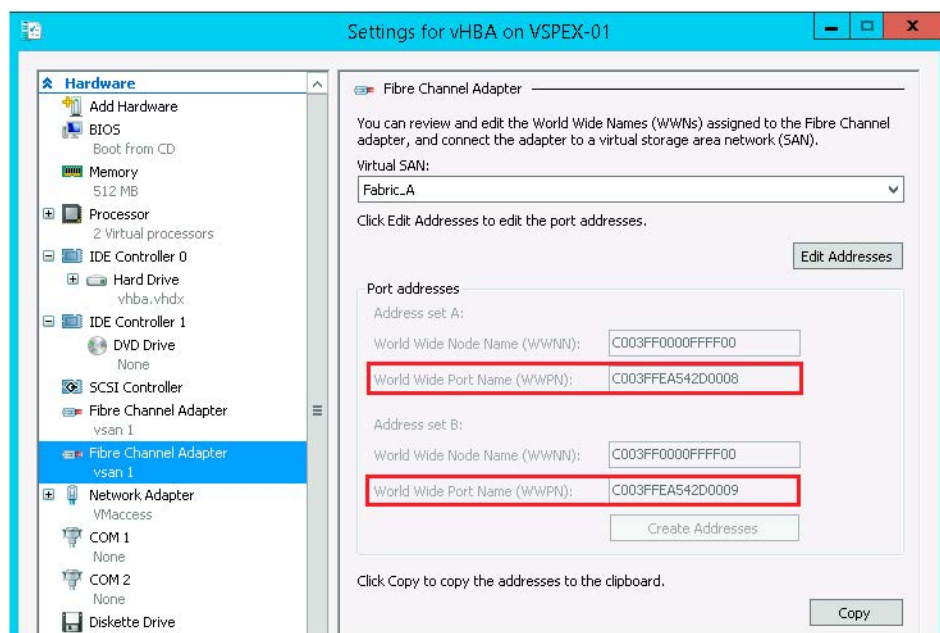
Settings for vHBA on VSPEX-01

Hardware
Add Hardware
BIOS
Boot from CD
Memory
512 MB
Processor
2 Virtual processors
IDE Controller 0
Hard Drive
vhba.vhdx
IDE Controller 1
DVD Drive
None
SCSI Controller
Fibre Channel Adapter
vsan 1
Fibre Channel Adapter
vsan 1
Network Adapter
VMaccess
COM 1
None
COM 2
None
Diskette Drive

Fibre Channel Adapter

You can review and edit the World Wide Names (WWNs) assigned to the Fibre Channel adapter, and connect the adapter to a virtual storage area network (SAN).

Virtual SAN:
Fabric_A

Click Edit Addresses to edit the port addresses.

Edit Addresses

Port addresses
Address set A:
World Wide Node Name (WWNN): C003FF0000FFFF00
World Wide Port Name (WWPN): C003FFEA542D0008

Address set B:
World Wide Node Name (WWNN): C003FF0000FFFF00
World Wide Port Name (WWPN): C003FFEA542D0009

Create Addresses

Click Copy to copy the addresses to the clipboard.

Copy